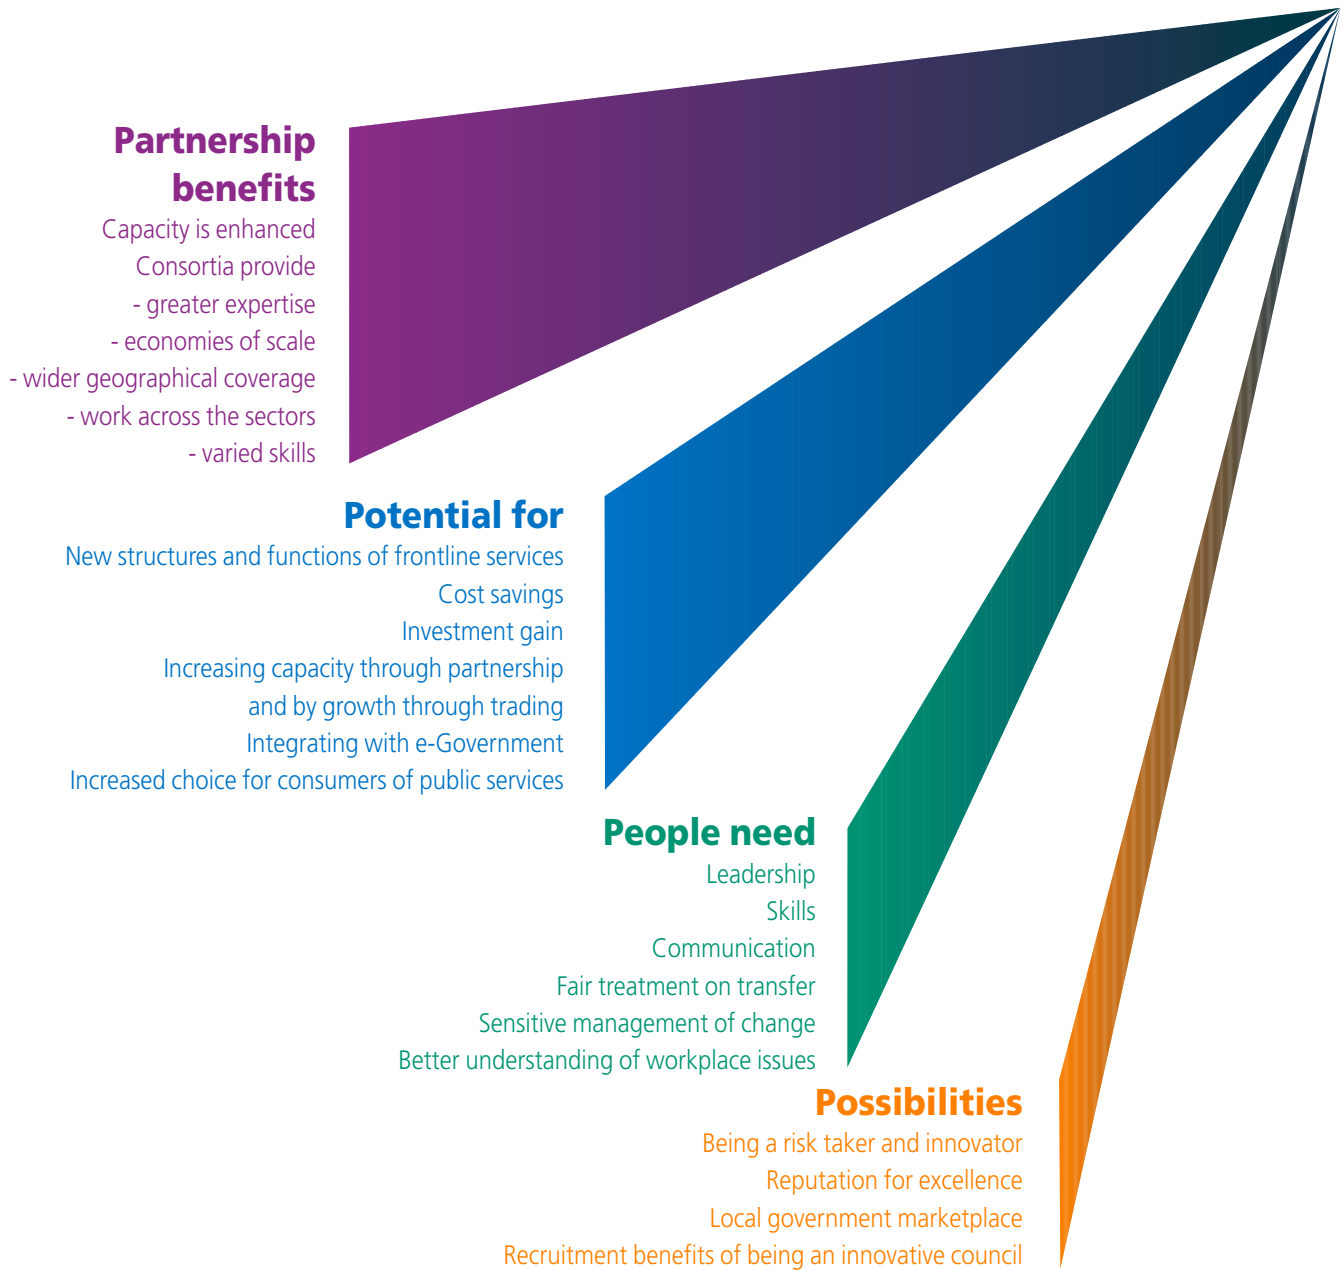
Partnership benefits
Capacity is enhanced
Consortia provide
- greater expertise
- economies of scale
- wider geographical coverage
- work across the sectors
- varied skills

Potential for
New structures and functions of frontline services
Cost savings
Investment gain
Increasing capacity through partnership
and by growth through trading
Integrating with e-Government
Increased choice for consumers of public services

People need
Leadership
Skills
Communication
Fair treatment on transfer
Sensitive management of change
Better understanding of workplace issues

Possibilities
Being a risk taker and innovator
Reputation for excellence
Local government marketplace
Recruitment benefits of being an innovative council